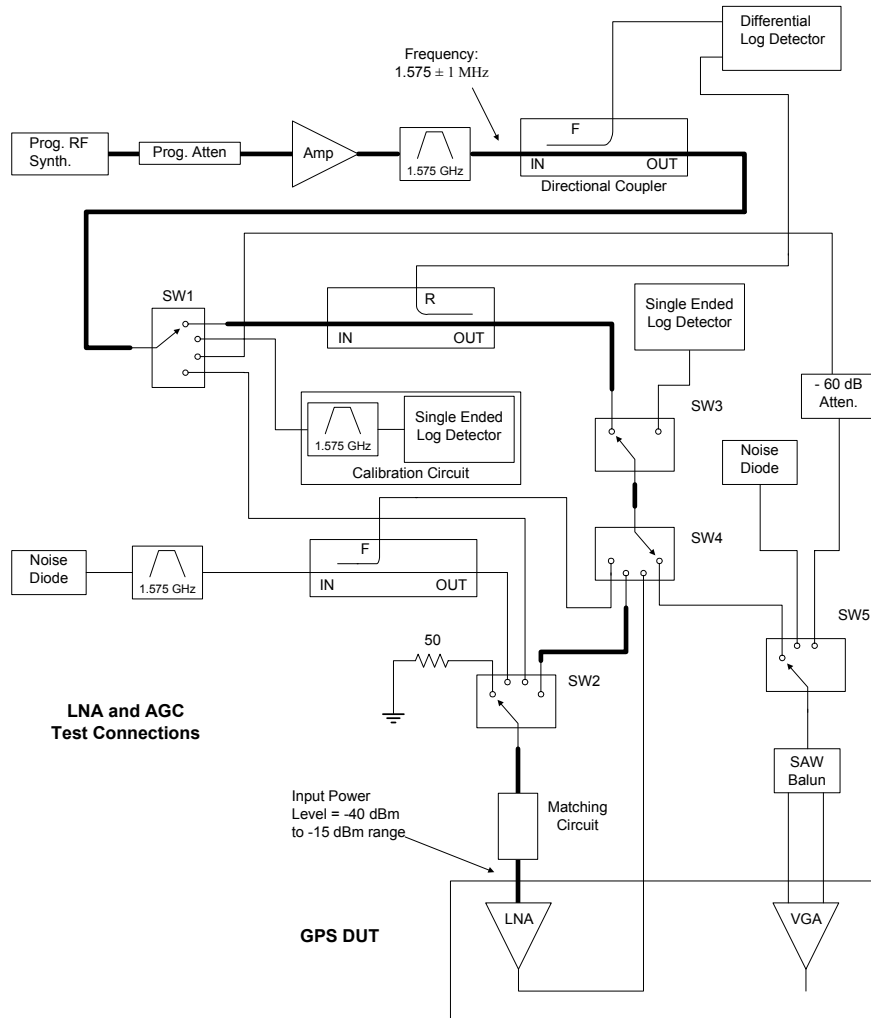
Differential Log Detector

Frequency: $1.575 \pm 1$ MHz

Prog. RF Synth.

Prog. Atten

Amp

1.575 GHz

F

IN

OUT

Directional Coupler

SW1

R

IN

OUT

Single Ended Log Detector

- 60 dB Atten.

SW3

1.575 GHz

Single Ended Log Detector

Calibration Circuit

Noise Diode

Noise Diode

1.575 GHz

F

IN

OUT

SW4

SW5

50

SW2

LNA and AGC Test Connections

Input Power Level = -40 dBm to -15 dBm range

Matching Circuit

SAW Balun

LNA

VGA

GPS DUT